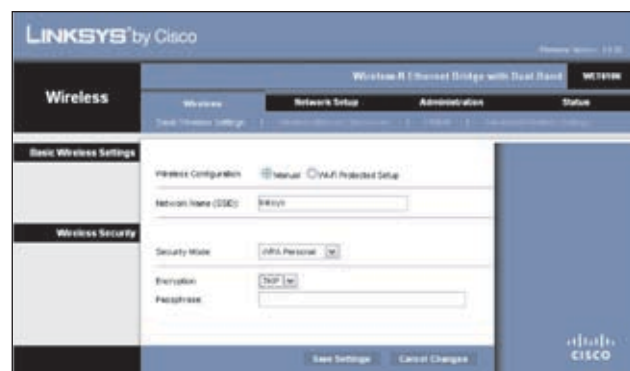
LINKSYS® by Cisco

Firmware Version: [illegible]

Wireless-N Ethernet Bridge with Dual-Band WET610N

Wireless

Wireless | Network Setup | Administration | Status

Basic Wireless Settings | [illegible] | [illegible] | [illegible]

Basic Wireless Settings

Wireless Configuration ◉ Manual ○ Wi-Fi Protected Setup

Network Name (SSID): linksys

Wireless Security

Security Mode: WPA Personal

Encryption: TKIP

Passphrase:

Save Settings | Cancel Changes

cisco